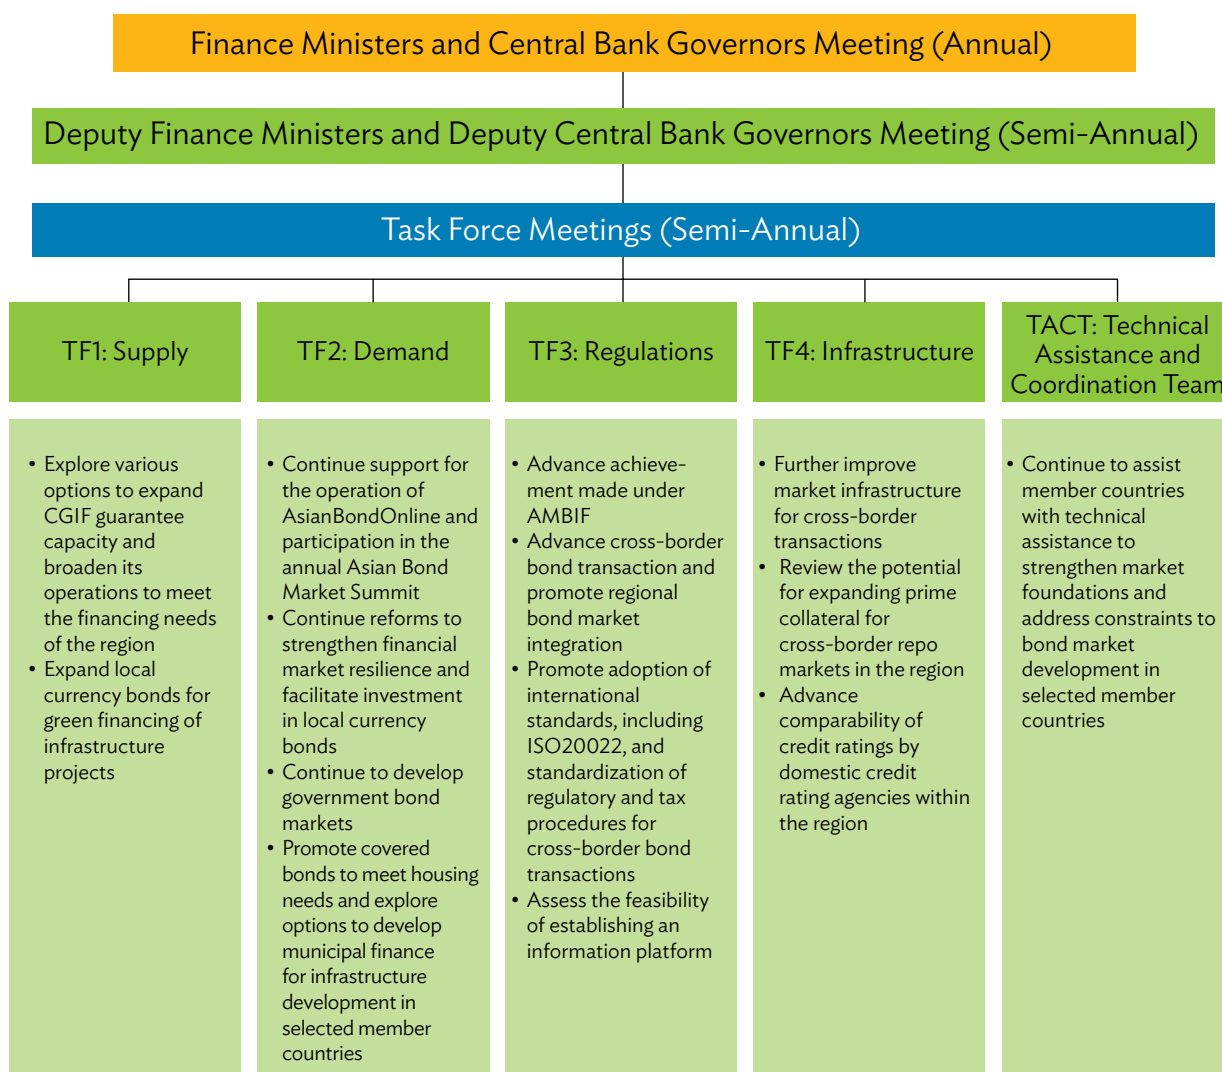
Finance Ministers and Central Bank Governors Meeting (Annual)

Deputy Finance Ministers and Deputy Central Bank Governors Meeting (Semi-Annual)

Task Force Meetings (Semi-Annual)

TF1: Supply

TF2: Demand

TF3: Regulations

TF4: Infrastructure

TACT: Technical Assistance and Coordination Team

• Explore various options to expand CGIF guarantee capacity and broaden its operations to meet the financing needs of the region
• Expand local currency bonds for green financing of infrastructure projects

• Continue support for the operation of AsianBondOnline and participation in the annual Asian Bond Market Summit
• Continue reforms to strengthen financial market resilience and facilitate investment in local currency bonds
• Continue to develop government bond markets
• Promote covered bonds to meet housing needs and explore options to develop municipal finance for infrastructure development in selected member countries

• Advance achievement made under AMBIF
• Advance cross-border bond transaction and promote regional bond market integration
• Promote adoption of international standards, including ISO20022, and standardization of regulatory and tax procedures for cross-border bond transactions
• Assess the feasibility of establishing an information platform

• Further improve market infrastructure for cross-border transactions
• Review the potential for expanding prime collateral for cross-border repo markets in the region
• Advance comparability of credit ratings by domestic credit rating agencies within the region

• Continue to assist member countries with technical assistance to strengthen market foundations and address constraints to bond market development in selected member countries